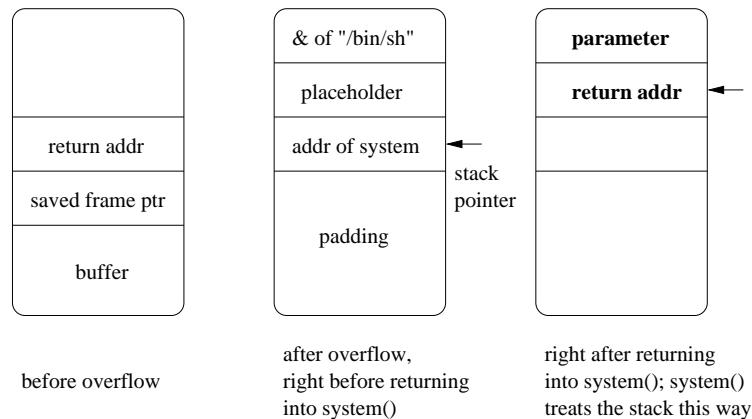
return addr

saved frame ptr

buffer

before overflow

& of "/bin/sh"

placeholder

addr of system

padding

stack pointer

after overflow, right before returning into system()

parameter

return addr

right after returning into system(); system() treats the stack this way